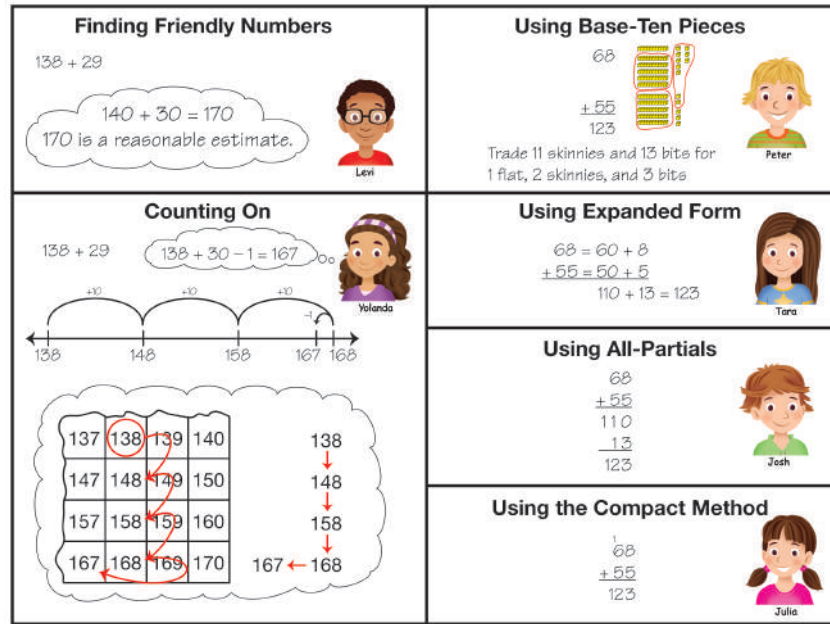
Finding Friendly Numbers

138 + 29

140 + 30 = 170
170 is a reasonable estimate.

Levi

Using Base-Ten Pieces

68

+ 55
123

Peter

Trade 11 skinnies and 13 bits for 1 flat, 2 skinnies, and 3 bits

Counting On

138 + 29

138 + 30 − 1 = 167

Yolanda

+10 +10 +10 −1

138 148 158 167 168

| 137 | 138 | 139 | 140 |
|---|---|---|---|
| 147 | 148 | 149 | 150 |
| 157 | 158 | 159 | 160 |
| 167 | 168 | 169 | 170 |

138
148
158
167 ← 168

Using Expanded Form

68 = 60 + 8
+ 55 = 50 + 5
110 + 13 = 123

Tara

Using All-Partials

68
+ 55
110
13
123

Josh

Using the Compact Method

1
68
+ 55
123

Julia